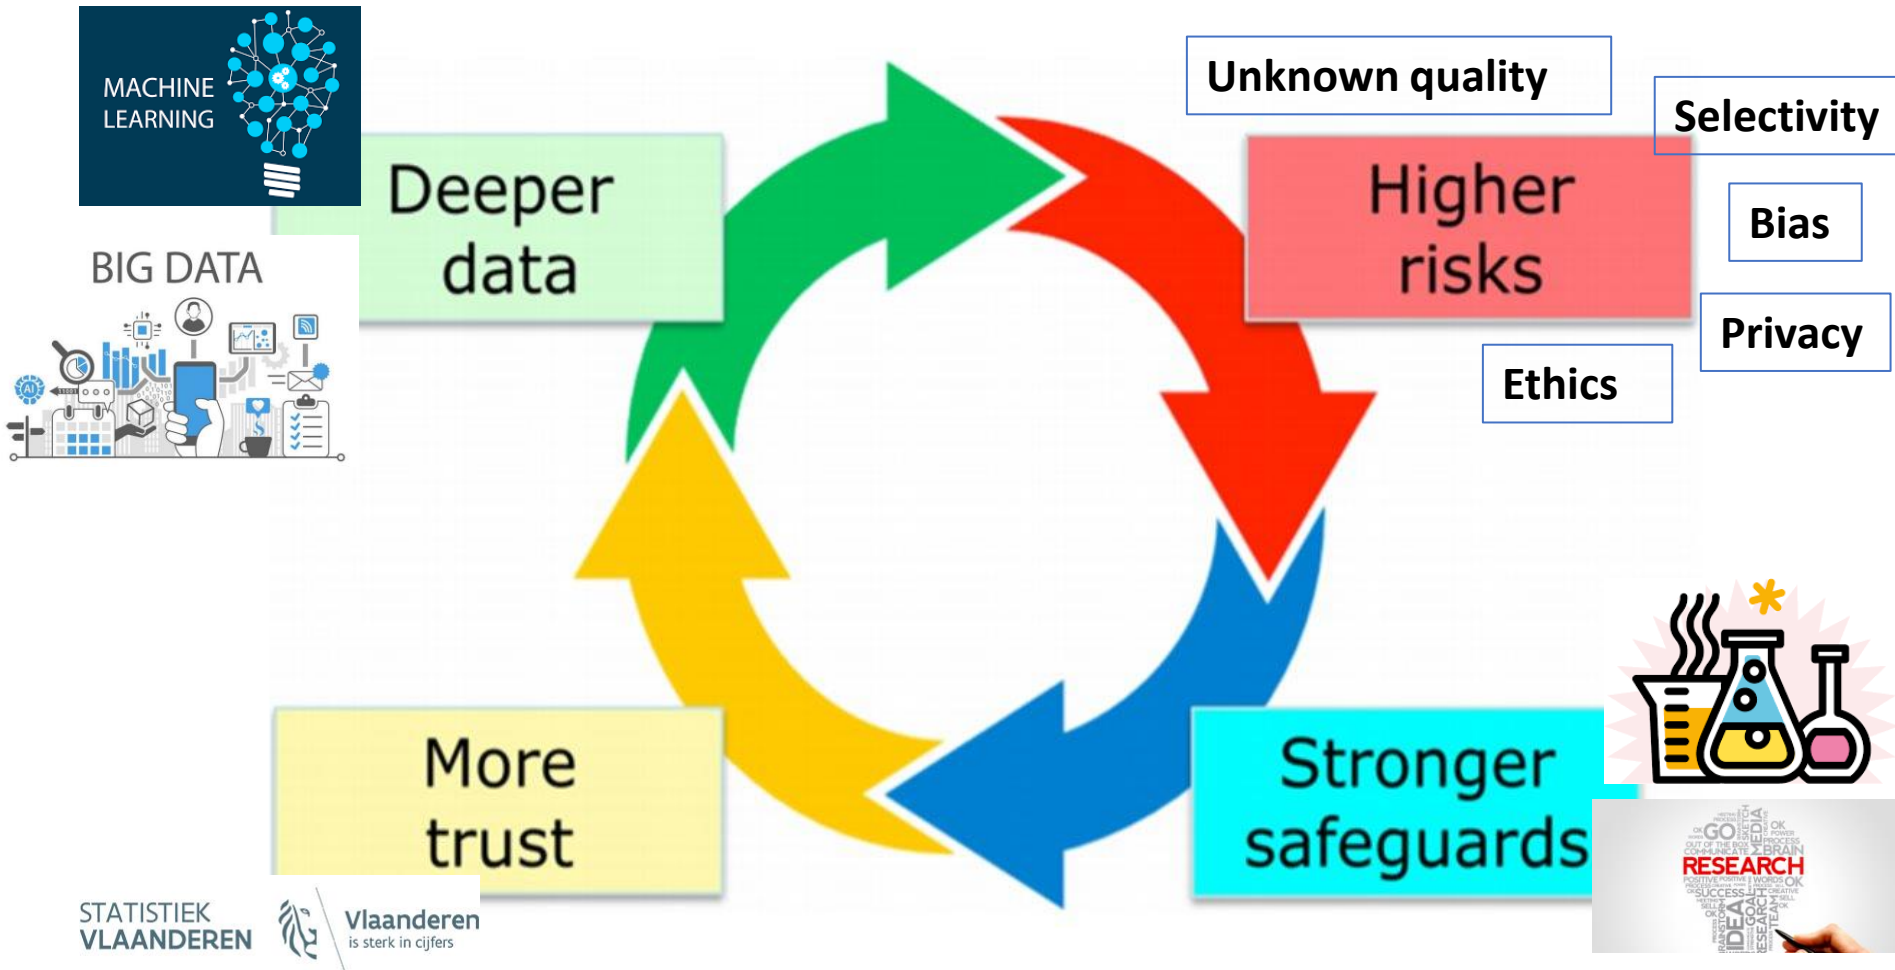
MACHINE LEARNING

BIG DATA

Deeper data

Unknown quality

Selectivity

Higher risks

Bias

Privacy

Ethics

More trust

Stronger safeguards

RESEARCH

STATISTIEK VLAANDEREN

Vlaanderen is sterk in cijfers